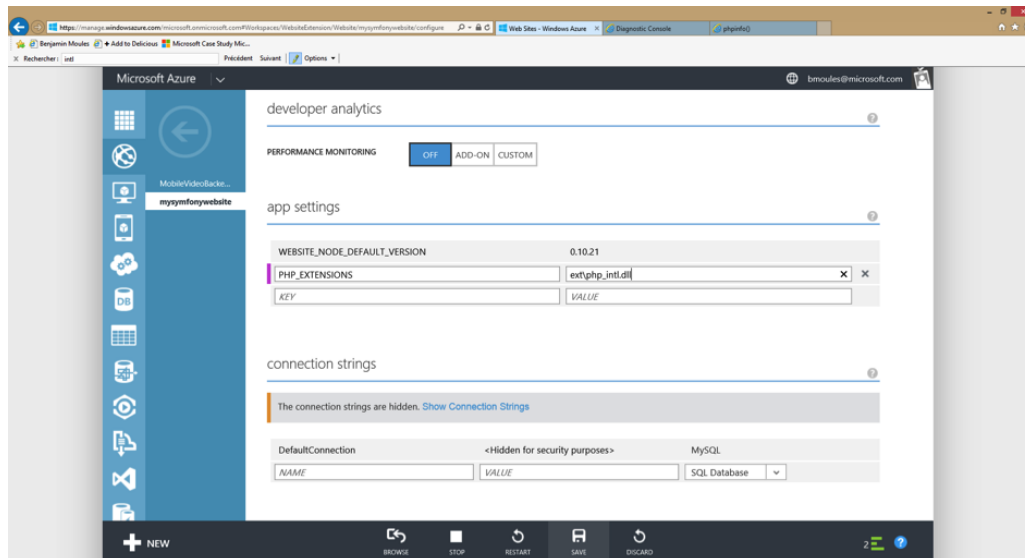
https://manage.windowsazure.com/microsoft.onmicrosoft.com#Workspaces/WebsiteExtension/Website/mysymfonywebsite/configure

Web Sites - Windows Azure

Diagnostic Console

phpinfo()

Benjamin Moules + Add to Delicious Microsoft Case Study Mic...

Rechercher: intl Précédent Suivant Options

Microsoft Azure

bmoules@microsoft.com

MobileVideoBacke...

mysymfonywebsite

developer analytics

PERFORMANCE MONITORING OFF ADD-ON CUSTOM

app settings

| | |
|---|---|
| WEBSITE_NODE_DEFAULT_VERSION | 0.10.21 |
| PHP_EXTENSIONS | ext\php_intl.dll |
| KEY | VALUE |

connection strings

The connection strings are hidden. Show Connection Strings

| | | |
|---|---|---|
| DefaultConnection | <Hidden for security purposes> | MySQL |
| NAME | VALUE | SQL Database |

NEW

BROWSE STOP RESTART SAVE DISCARD

2